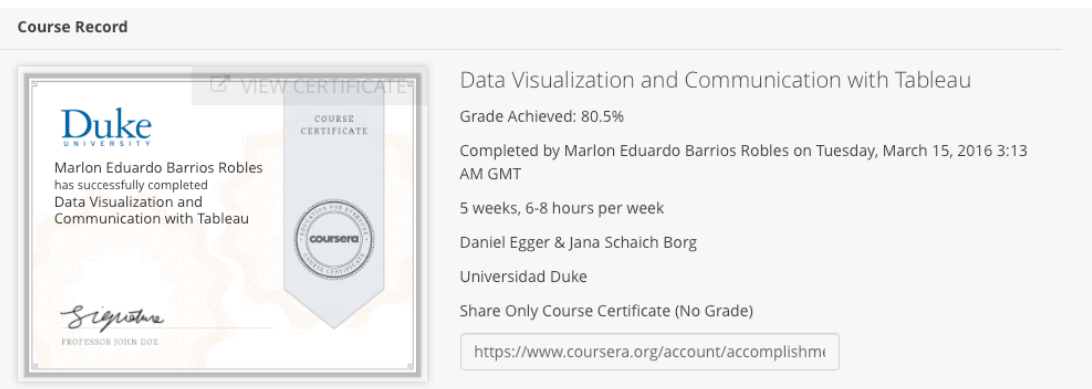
Course Record

VIEW CERTIFICATE

Duke
UNIVERSITY

COURSE CERTIFICATE

Marlon Eduardo Barrios Robles
has successfully completed
Data Visualization and Communication with Tableau

coursera

Signature
PROFESSOR JOHN DOE

Data Visualization and Communication with Tableau

Grade Achieved: 80.5%

Completed by Marlon Eduardo Barrios Robles on Tuesday, March 15, 2016 3:13 AM GMT

5 weeks, 6-8 hours per week

Daniel Egger & Jana Schaich Borg

Universidad Duke

Share Only Course Certificate (No Grade)

https://www.coursera.org/account/accomplishm